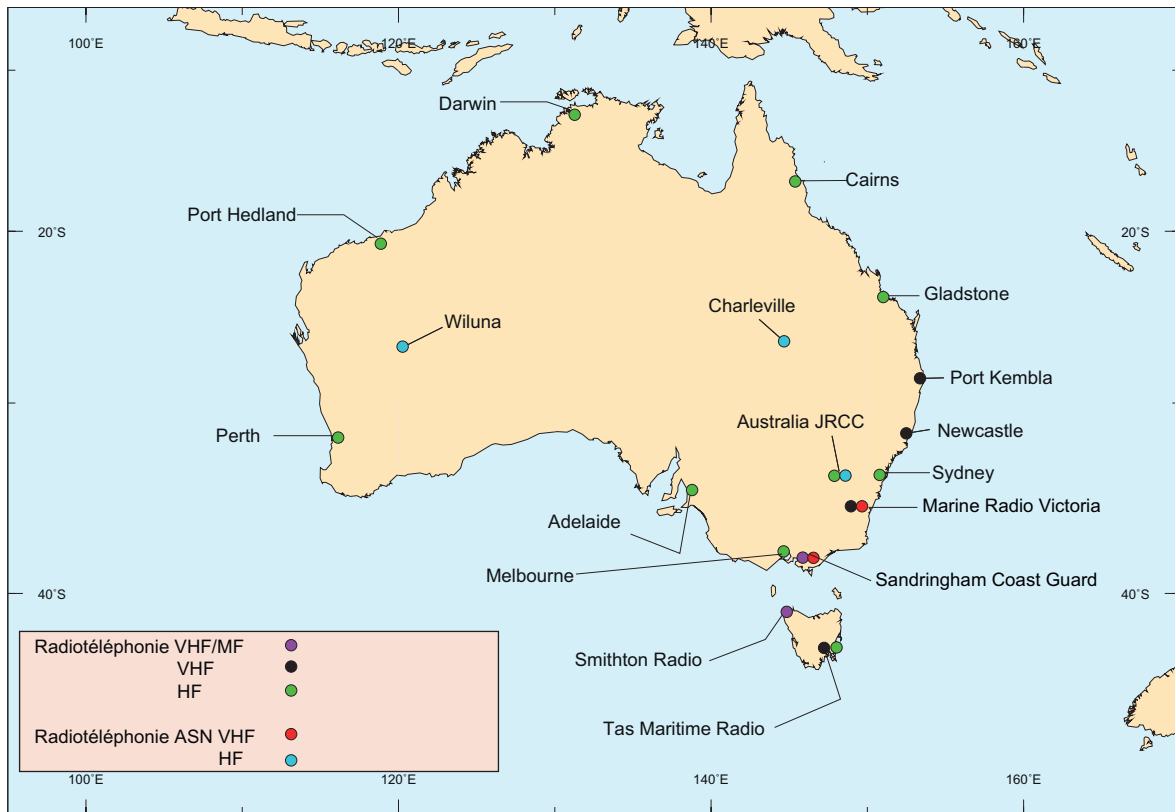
100°E
120°E
140°E
160°E
Darwin
Cairns
Port Hedland
20°S
20°S
Gladstone
Charleville
Wiluna
Port Kembla
Australia JRCC
Newcastle
Perth
Sydney
Marine Radio Victoria
Adelaide
Melbourne
Sandringham Coast Guard
40°S
40°S
Radiotéléphonie VHF/MF
VHF
HF
Smithton Radio
Radiotéléphonie ASN VHF
HF
Tas Maritime Radio
100°E
120°E
140°E
160°E